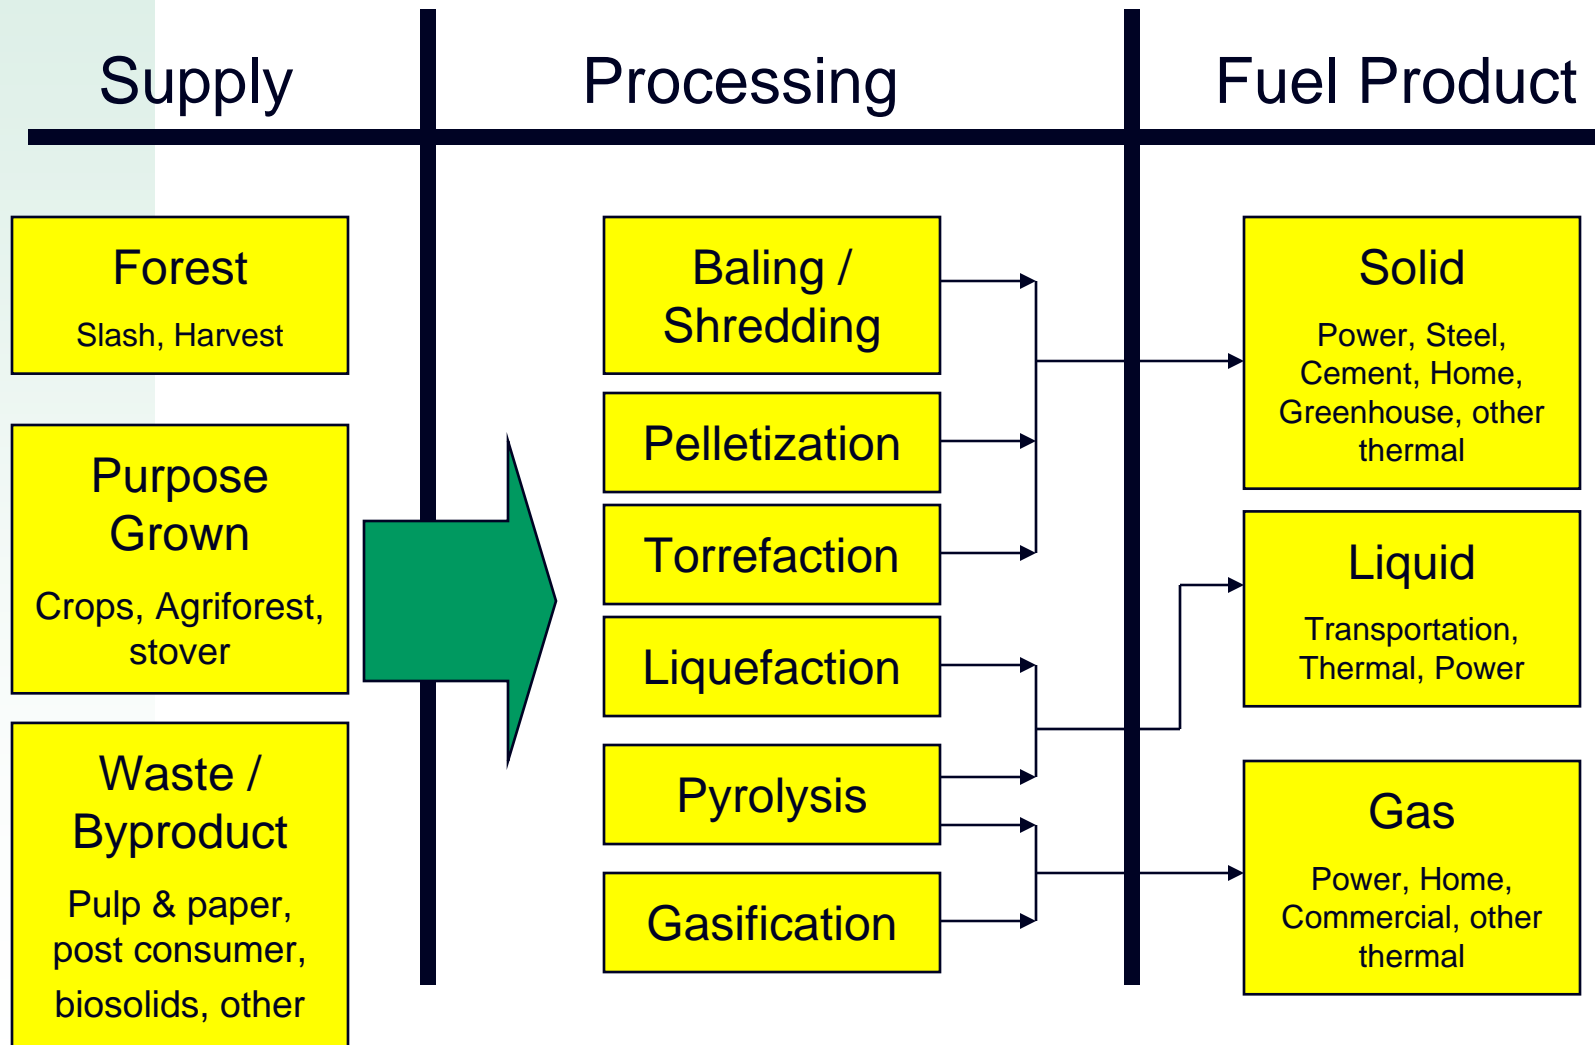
Supply

Processing

Fuel Product

Forest

Slash, Harvest

Purpose Grown

Crops, Agriforest, stover

Waste / Byproduct

Pulp & paper, post consumer, biosolids, other

Baling / Shredding

Pelletization

Torrefaction

Liquefaction

Pyrolysis

Gasification

Solid

Power, Steel, Cement, Home, Greenhouse, other thermal

Liquid

Transportation, Thermal, Power

Gas

Power, Home, Commercial, other thermal